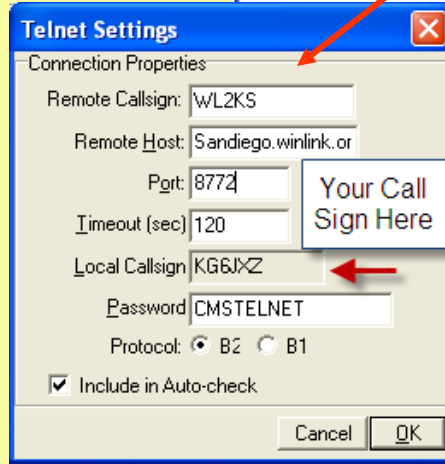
Telnet Settings

Connection Properties

Remote Callsign: WL2KS

Remote Host: Sandiego.winlink.or

Port: 8772

Your Call Sign Here

Timeout (sec) 120

Local Callsign KG6JXZ

Password CMSTELNET

Protocol: B2 B1

Include in Auto-check

Cancel OK